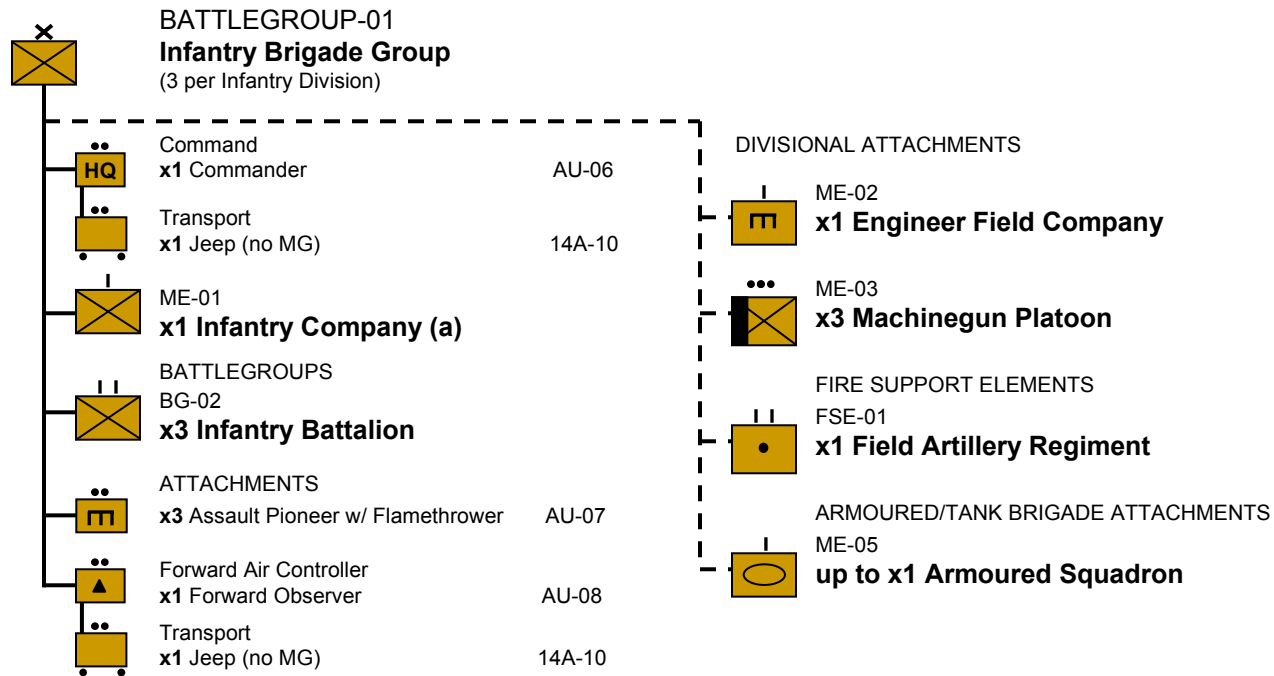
BATTLEGROUP-01
**Infantry Brigade Group**
(3 per Infantry Division)

HQ

Command
x1 Commander AU-06

Transport
x1 Jeep (no MG) 14A-10

ME-01
x1 Infantry Company (a)

BATTLEGROUPS
BG-02
x3 Infantry Battalion

ATTACHMENTS
x3 Assault Pioneer w/ Flamethrower AU-07

Forward Air Controller
x1 Forward Observer AU-08

Transport
x1 Jeep (no MG) 14A-10

DIVISIONAL ATTACHMENTS

ME-02
x1 Engineer Field Company

ME-03
x3 Machinegun Platoon

FIRE SUPPORT ELEMENTS
FSE-01
x1 Field Artillery Regiment

ARMOURED/TANK BRIGADE ATTACHMENTS
ME-05
up to x1 Armoured Squadron